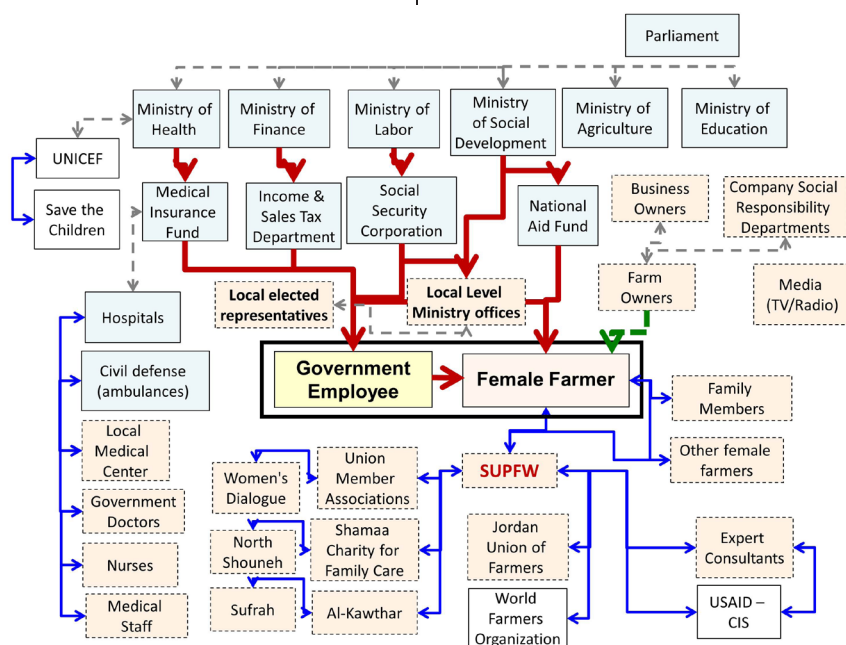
Parliament

Ministry of Health

Ministry of Finance

Ministry of Labor

Ministry of Social Development

Ministry of Agriculture

Ministry of Education

UNICEF

Save the Children

Medical Insurance Fund

Income & Sales Tax Department

Social Security Corporation

National Aid Fund

Business Owners

Company Social Responsibility Departments

Farm Owners

Media (TV/Radio)

Local elected representatives

Local Level Ministry offices

Hospitals

Civil defense (ambulances)

Government Employee

Female Farmer

Family Members

Other female farmers

Local Medical Center

Government Doctors

Nurses

Medical Staff

Women's Dialogue

Union Member Associations

SUPFW

North Shouneh

Shamaa Charity for Family Care

Sufrah

Al-Kawthar

Jordan Union of Farmers

World Farmers Organization

Expert Consultants

USAID – CIS